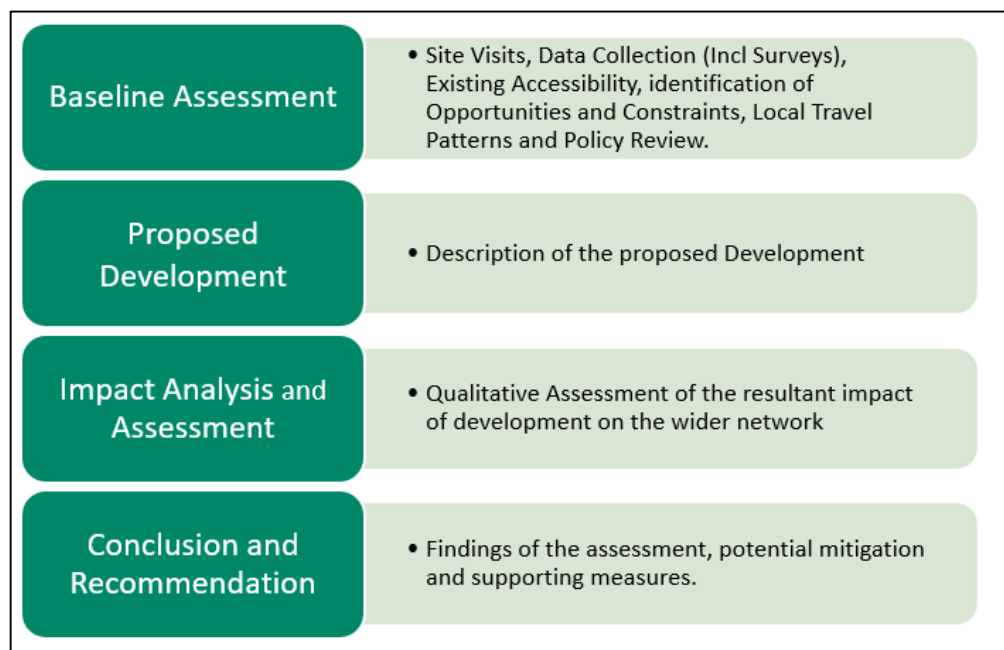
Baseline Assessment

• Site Visits, Data Collection (Incl Surveys), Existing Accessibility, identification of Opportunities and Constraints, Local Travel Patterns and Policy Review.

Proposed Development

• Description of the proposed Development

Impact Analysis and Assessment

• Qualitative Assessment of the resultant impact of development on the wider network

Conclusion and Recommendation

• Findings of the assessment, potential mitigation and supporting measures.